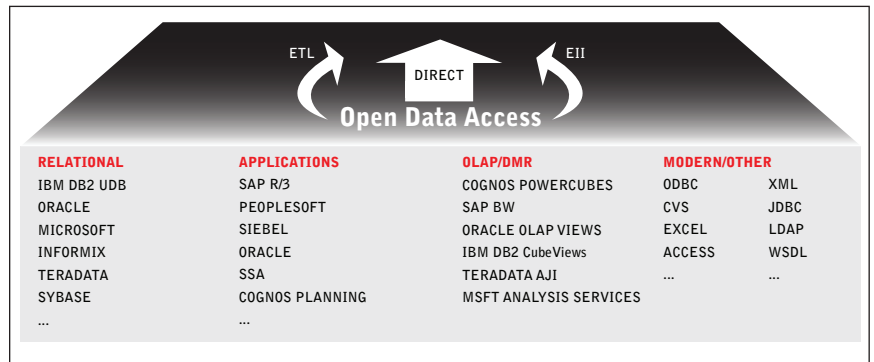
ETL

DIRECT

EII

Open Data Access

RELATIONAL
IBM DB2 UDB
ORACLE
MICROSOFT
INFORMIX
TERADATA
SYBASE
...

APPLICATIONS
SAP R/3
PEOPLESOFT
SIEBEL
ORACLE
SSA
COGNOS PLANNING
...

OLAP/DMR
COGNOS POWERCUBES
SAP BW
ORACLE OLAP VIEWS
IBM DB2 CubeViews
TERADATA AJI
MSFT ANALYSIS SERVICES

MODERN/OTHER
ODBC
CVS
EXCEL
ACCESS
...

XML
JDBC
LDAP
WSDL
...